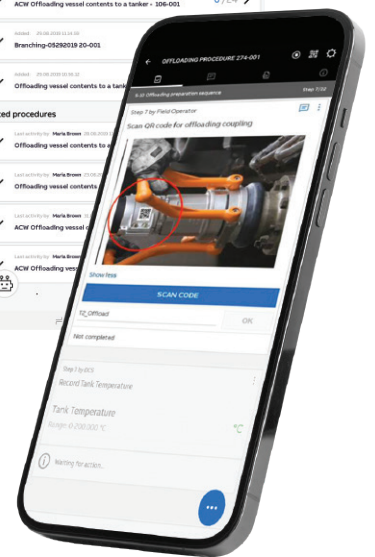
ACW Offloading vessel contents to a tanker - 106-001

Added 25.08.2020 11:14:50
Branching-05292019 20-001

Added 25.08.2020 10:50:12
Offloading vessel contents to a tank

ted procedures

Last activity by: Maria Brown 25.08.2020
Offloading vessel contents to a

Last activity by: Maria Brown 25.08.2020
Offloading vessel contents to

Last activity by: Maria Brown
ACW Offloading vessel

Last activity by: Maria Brown
ACW Offloading vess

OFFLOADING PROCEDURE 274-001

6.10 Offloading preparation sequence Step 7/32

Step 7 by Field Operator
Scan QR code for offloading coupling

Show less

SCAN CODE

12_Offload OK

Not completed

Step 8 by DCS
Record Tank Temperature

Tank Temperature
Range -0-250,000 °C °C

Waiting for action...